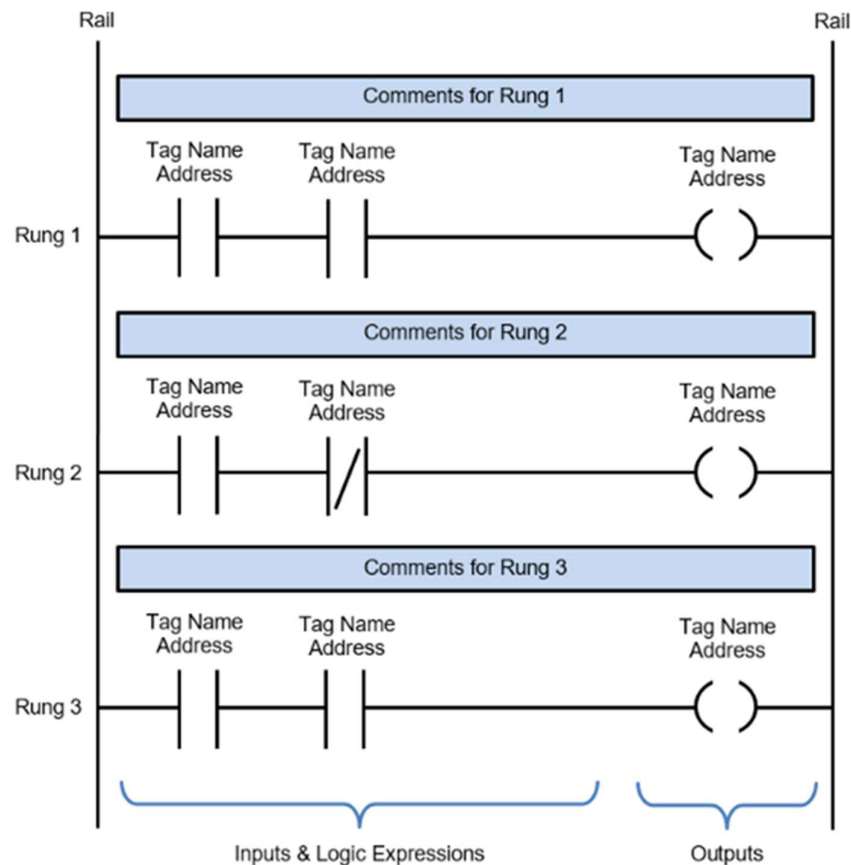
Rail

Rail

Comments for Rung 1

Tag Name
Address

Tag Name
Address

Tag Name
Address

Rung 1

Comments for Rung 2

Tag Name
Address

Tag Name
Address

Tag Name
Address

Rung 2

Comments for Rung 3

Tag Name
Address

Tag Name
Address

Tag Name
Address

Rung 3

Inputs & Logic Expressions

Outputs